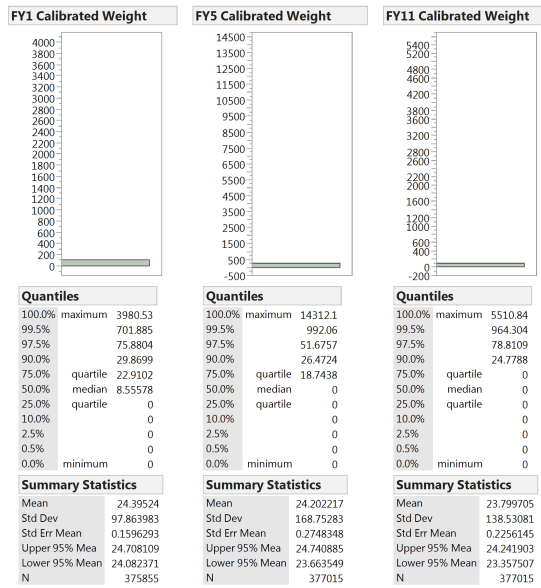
FY1 Calibrated Weight

4000
3800
3600
3400
3200
3000
2800
2600
2400
2200
2000
1800
1600
1400
1200
1000
800
600
400
200
0

Quantiles

| | | |
|---|---|---|
| 100.0% | maximum | 3980.53 |
| 99.5% | | 701.885 |
| 97.5% | | 75.8804 |
| 90.0% | | 29.8699 |
| 75.0% | quartile | 22.9102 |
| 50.0% | median | 8.55578 |
| 25.0% | quartile | 0 |
| 10.0% | | 0 |
| 2.5% | | 0 |
| 0.5% | | 0 |
| 0.0% | minimum | 0 |

Summary Statistics

| | |
|---|---|
| Mean | 24.39524 |
| Std Dev | 97.863983 |
| Std Err Mean | 0.1596293 |
| Upper 95% Mea | 24.708109 |
| Lower 95% Mean | 24.082371 |
| N | 375855 |

FY5 Calibrated Weight

14500
13500
12500
11500
10500
9500
8500
7500
6500
5500
4500
3500
2500
1500
500
-500

Quantiles

| | | |
|---|---|---|
| 100.0% | maximum | 14312.1 |
| 99.5% | | 992.06 |
| 97.5% | | 51.6757 |
| 90.0% | | 26.4724 |
| 75.0% | quartile | 18.7438 |
| 50.0% | median | 0 |
| 25.0% | quartile | 0 |
| 10.0% | | 0 |
| 2.5% | | 0 |
| 0.5% | | 0 |
| 0.0% | minimum | 0 |

Summary Statistics

| | |
|---|---|
| Mean | 24.202217 |
| Std Dev | 168.75283 |
| Std Err Mean | 0.2748348 |
| Upper 95% Mea | 24.740885 |
| Lower 95% Mean | 23.663549 |
| N | 377015 |

FY11 Calibrated Weight

5400
5200
4800
4600
4200
3800
3600
3200
2800
2600
2200
2000
1600
1200
1000
600
400
0
-200

Quantiles

| | | |
|---|---|---|
| 100.0% | maximum | 5510.84 |
| 99.5% | | 964.304 |
| 97.5% | | 78.8109 |
| 90.0% | | 24.7788 |
| 75.0% | quartile | 0 |
| 50.0% | median | 0 |
| 25.0% | quartile | 0 |
| 10.0% | | 0 |
| 2.5% | | 0 |
| 0.5% | | 0 |
| 0.0% | minimum | 0 |

Summary Statistics

| | |
|---|---|
| Mean | 23.799705 |
| Std Dev | 138.53081 |
| Std Err Mean | 0.2256145 |
| Upper 95% Mea | 24.241903 |
| Lower 95% Mean | 23.357507 |
| N | 377015 |